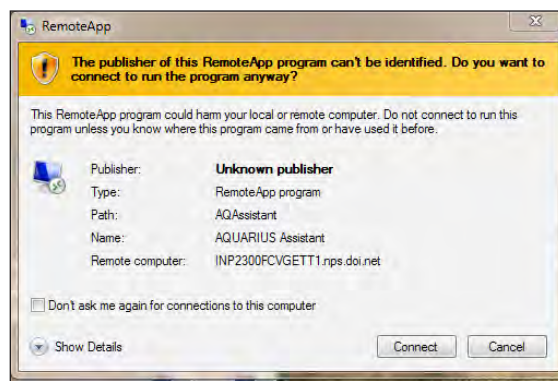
RemoteApp

The publisher of this RemoteApp program can't be identified. Do you want to connect to run the program anyway?

This RemoteApp program could harm your local or remote computer. Do not connect to run this program unless you know where this program came from or have used it before.

| | |
|---|---|
| Publisher: | Unknown publisher |
| Type: | RemoteApp program |
| Path: | AQAssistant |
| Name: | AQUARIUS Assistant |
| Remote computer: | INP2300FCVGETT1.nps.doi.net |

Don't ask me again for connections to this computer

Show Details

Connect

Cancel